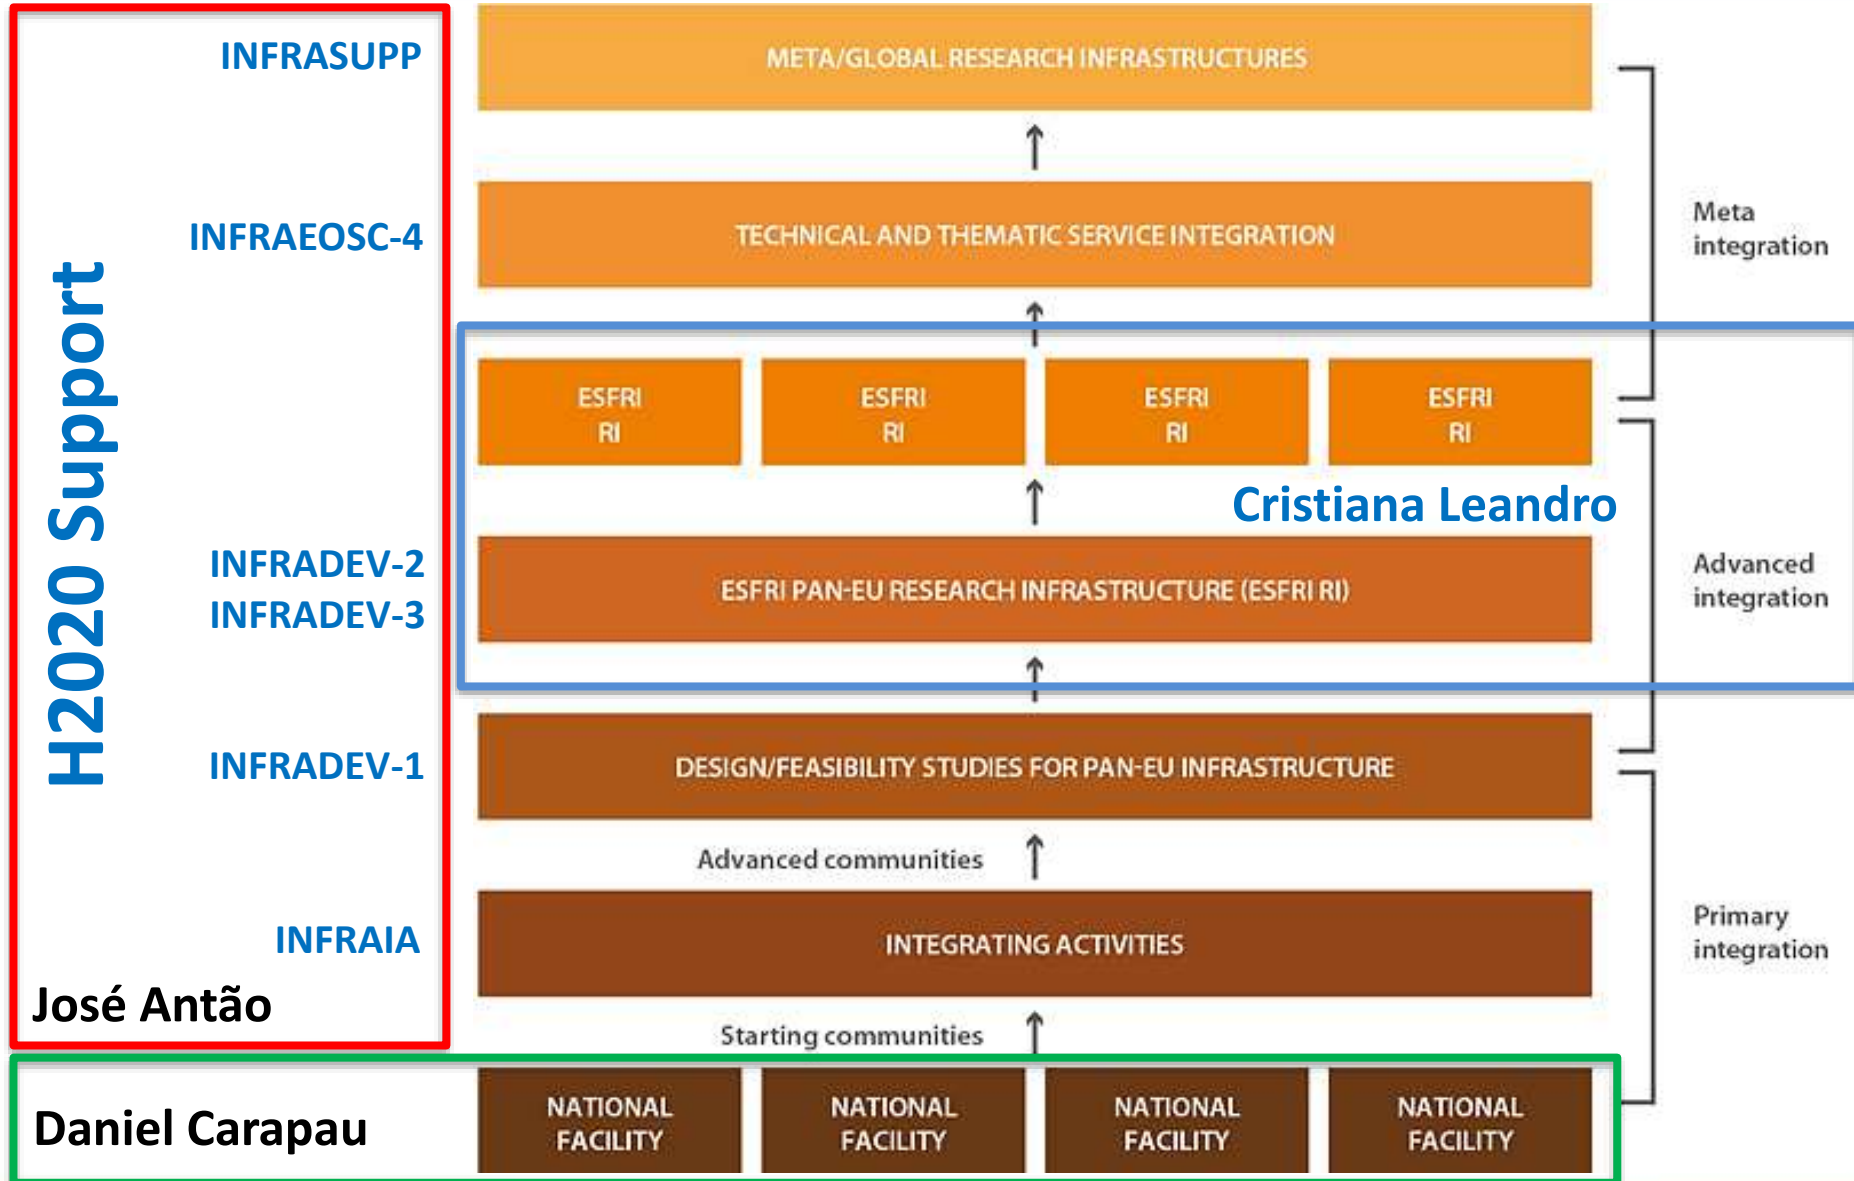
H2020 Support

INFRASUPP

INFRAEOSC-4

INFRADEV-2
INFRADEV-3

INFRADEV-1

INFRAIA

José Antão

Daniel Carapau

META/GLOBAL RESEARCH INFRASTRUCTURES

TECHNICAL AND THEMATIC SERVICE INTEGRATION

ESFRI RI

ESFRI RI

ESFRI RI

ESFRI RI

Cristiana Leandro

ESFRI PAN-EU RESEARCH INFRASTRUCTURE (ESFRI RI)

DESIGN/FEASIBILITY STUDIES FOR PAN-EU INFRASTRUCTURE

Advanced communities

INTEGRATING ACTIVITIES

Starting communities

NATIONAL FACILITY

NATIONAL FACILITY

NATIONAL FACILITY

NATIONAL FACILITY

Meta integration

Advanced integration

Primary integration